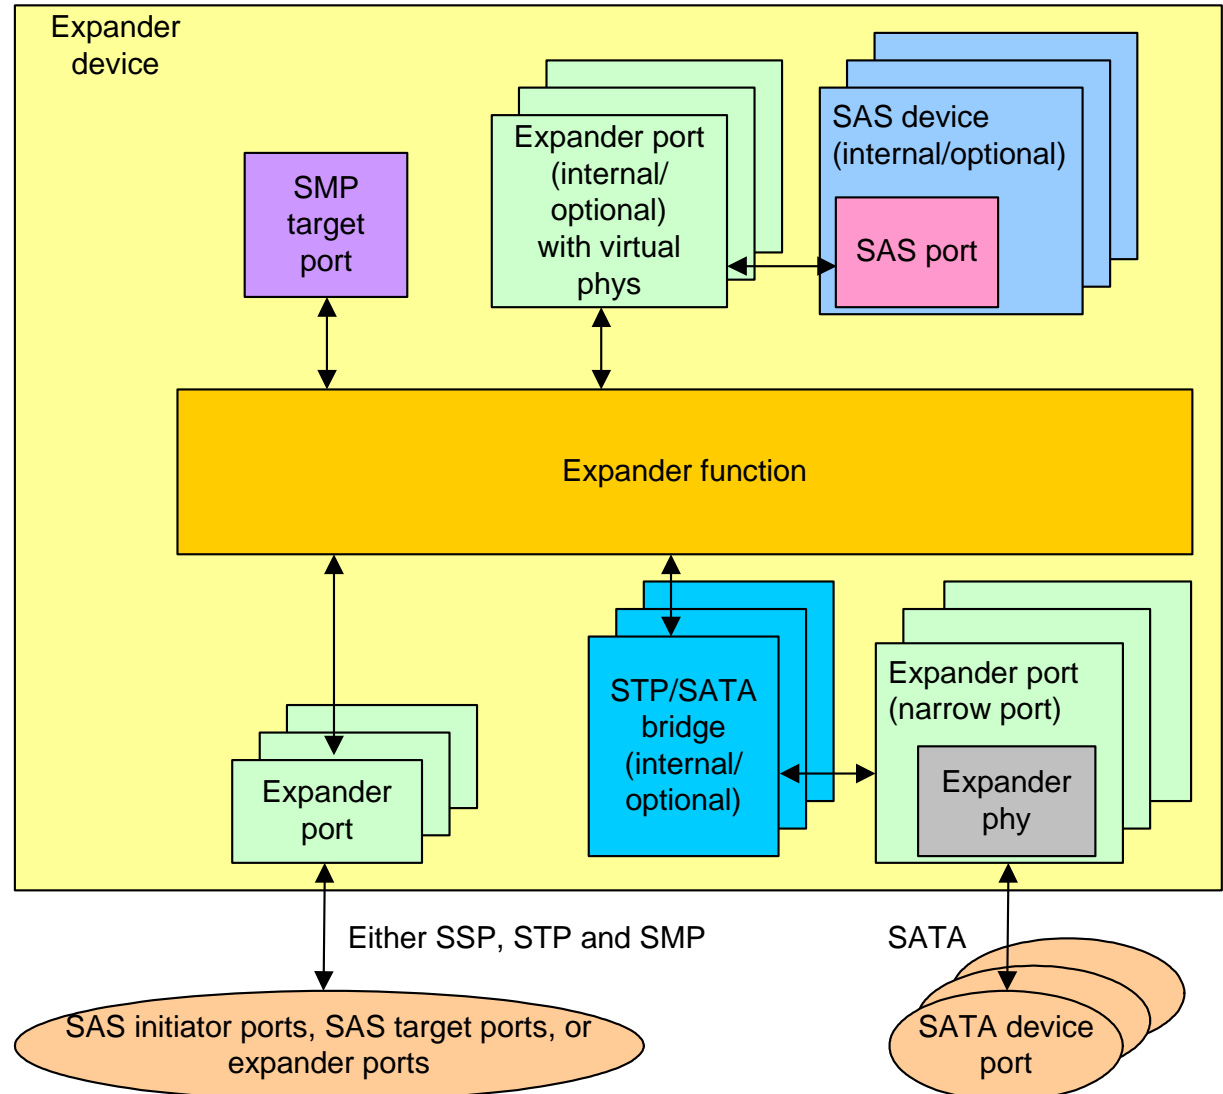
Expander device

SMP target port

Expander port (internal/ optional) with virtual phys

SAS device (internal/optional)

SAS port

Expander function

STP/SATA bridge (internal/ optional)

Expander port (narrow port)

Expander phy

Expander port

Either SSP, STP and SMP

SATA

SAS initiator ports, SAS target ports, or expander ports

SATA device port